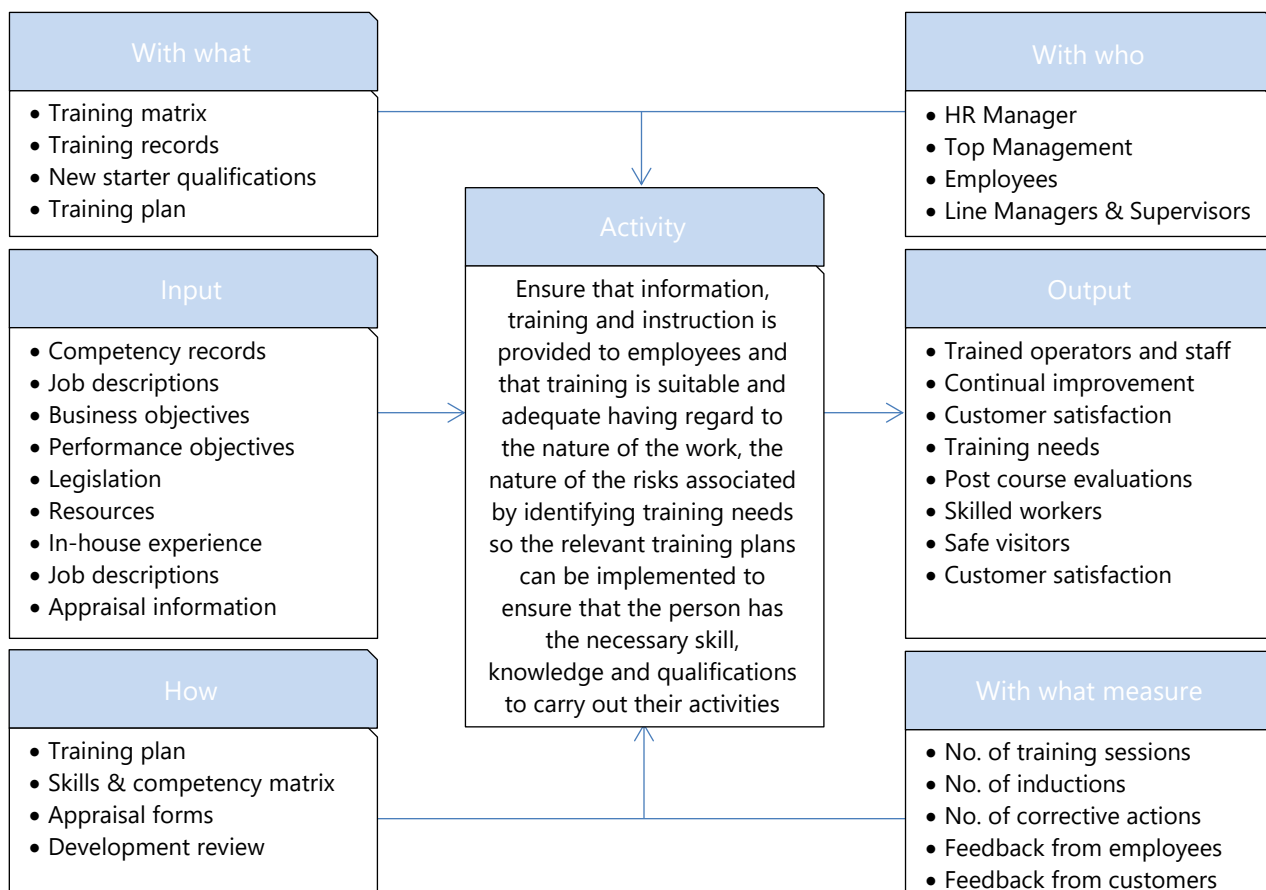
With what
- Training matrix
- Training records
- New starter qualifications
- Training plan

With who
- HR Manager
- Top Management
- Employees
- Line Managers & Supervisors

Activity
Ensure that information, training and instruction is provided to employees and that training is suitable and adequate having regard to the nature of the work, the nature of the risks associated by identifying training needs so the relevant training plans can be implemented to ensure that the person has the necessary skill, knowledge and qualifications to carry out their activities

Input
- Competency records
- Job descriptions
- Business objectives
- Performance objectives
- Legislation
- Resources
- In-house experience
- Job descriptions
- Appraisal information

Output
- Trained operators and staff
- Continual improvement
- Customer satisfaction
- Training needs
- Post course evaluations
- Skilled workers
- Safe visitors
- Customer satisfaction

How
- Training plan
- Skills & competency matrix
- Appraisal forms
- Development review

With what measure
- No. of training sessions
- No. of inductions
- No. of corrective actions
- Feedback from employees
- Feedback from customers